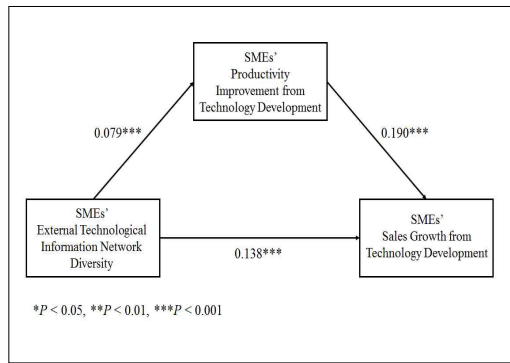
SMEs' Productivity Improvement from Technology Development

0.079***

0.190***

SMEs' External Technological Information Network Diversity

0.138***

SMEs' Sales Growth from Technology Development

*$P$ < 0.05, **$P$ < 0.01, ***$P$ < 0.001